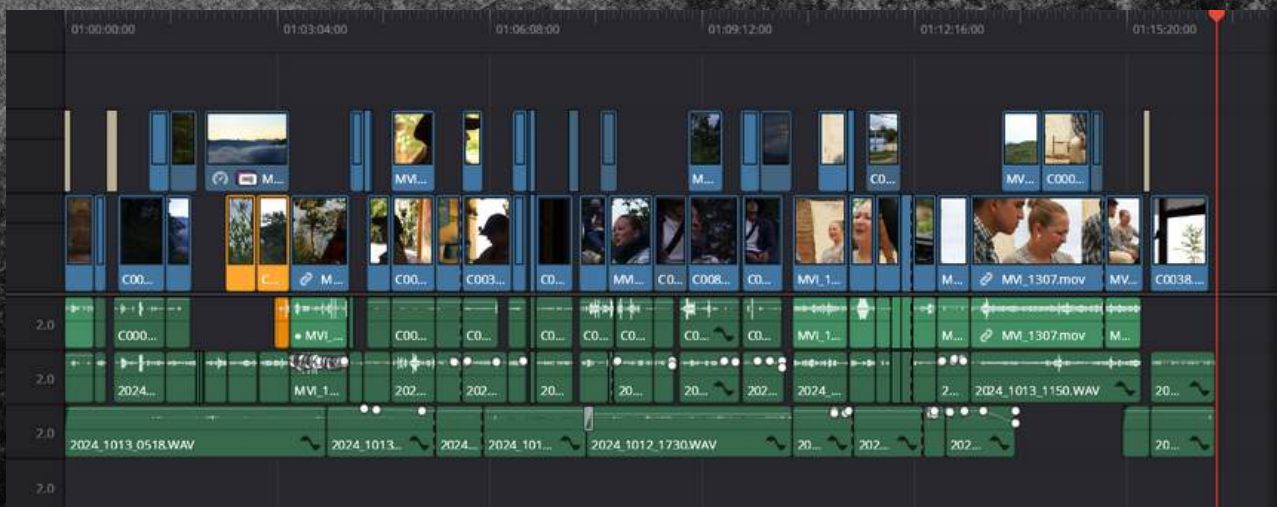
01:00:00:00 01:03:04:00 01:06:08:00 01:09:12:00 01:12:16:00 01:15:20:00

M... MVI... M... C0... MV... C000...

C00... C... M... C00... C003... C0... MVI... C0... C008... C0... MVI_1... M... MVI_1307.mov MV... C0038...

2.0 C000... MVI_... C00... C0... C0... C0... C0... C0... MVI_1... M... MVI_1307.mov M...

2.0 2024... MVI_1... 202... 202... 20... 202... 2024_... 2... 2024_1013_1150.WAV 20...

2.0 2024_1013_0518.WAV 2024_1013... 2024... 2024_101... 2024_1012_1730.WAV 20... 202... 202... 20...

2.0